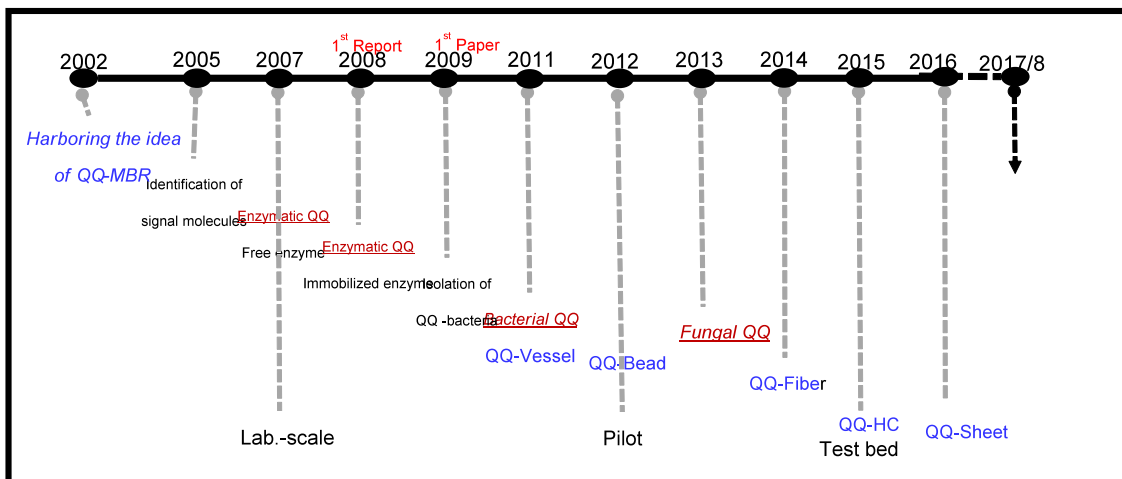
$1^{st}$ Report
$1^{st}$ Paper

2002 2005 2007 2008 2009 2011 2012 2013 2014 2015 2016 2017/8

Harboring the idea of QQ-MBR

Identification of signal molecules

Enzymatic QQ

Free enzyme

Enzymatic QQ

Immobilized enzyme

Isolation of QQ -bacteria

Bacterial QQ

QQ-Vessel

QQ-Bead

Fungal QQ

QQ-Fiber

QQ-HC

QQ-Sheet

Lab.-scale

Pilot

Test bed